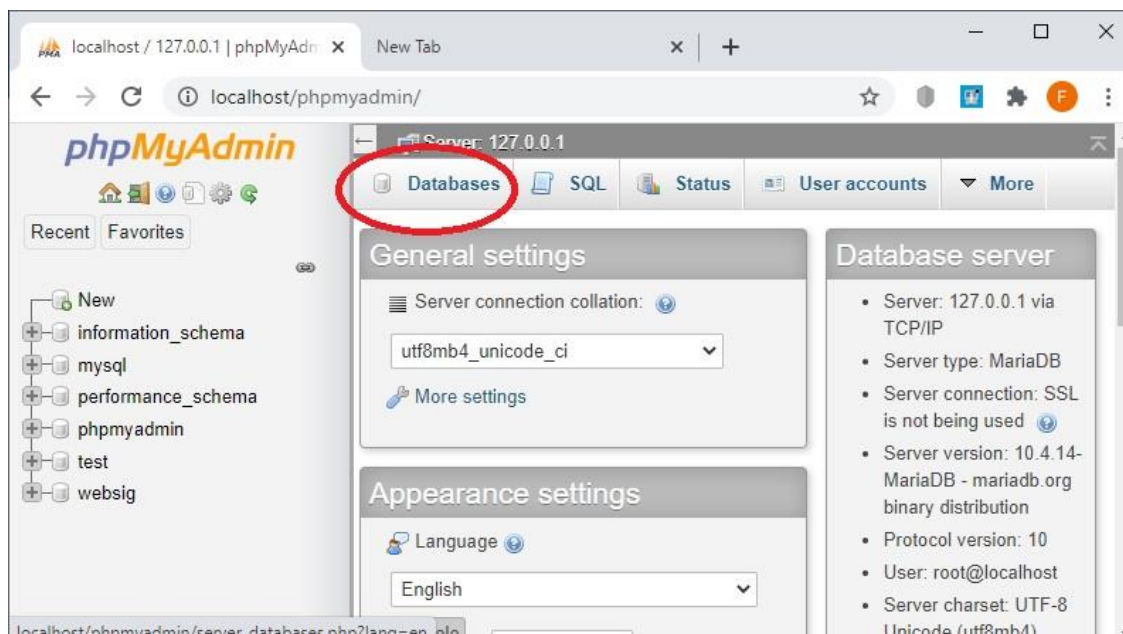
localhost / 127.0.0.1 | phpMyAdm ×
New Tab ×
+

localhost/phpmyadmin/

F

phpMyAdmin

Recent Favorites

New
information_schema
mysql
performance_schema
phpmyadmin
test
websig

Server: 127.0.0.1

Databases
SQL
Status
User accounts
More

General settings

Server connection collation:

utf8mb4_unicode_ci

More settings

Appearance settings

Language

English

Database server

- Server: 127.0.0.1 via TCP/IP
- Server type: MariaDB
- Server connection: SSL is not being used
- Server version: 10.4.14-MariaDB - mariadb.org binary distribution
- Protocol version: 10
- User: root@localhost
- Server charset: UTF-8 Unicode (utf8mb4)

localhost/phpmyadmin/server_databases.php?lang=en